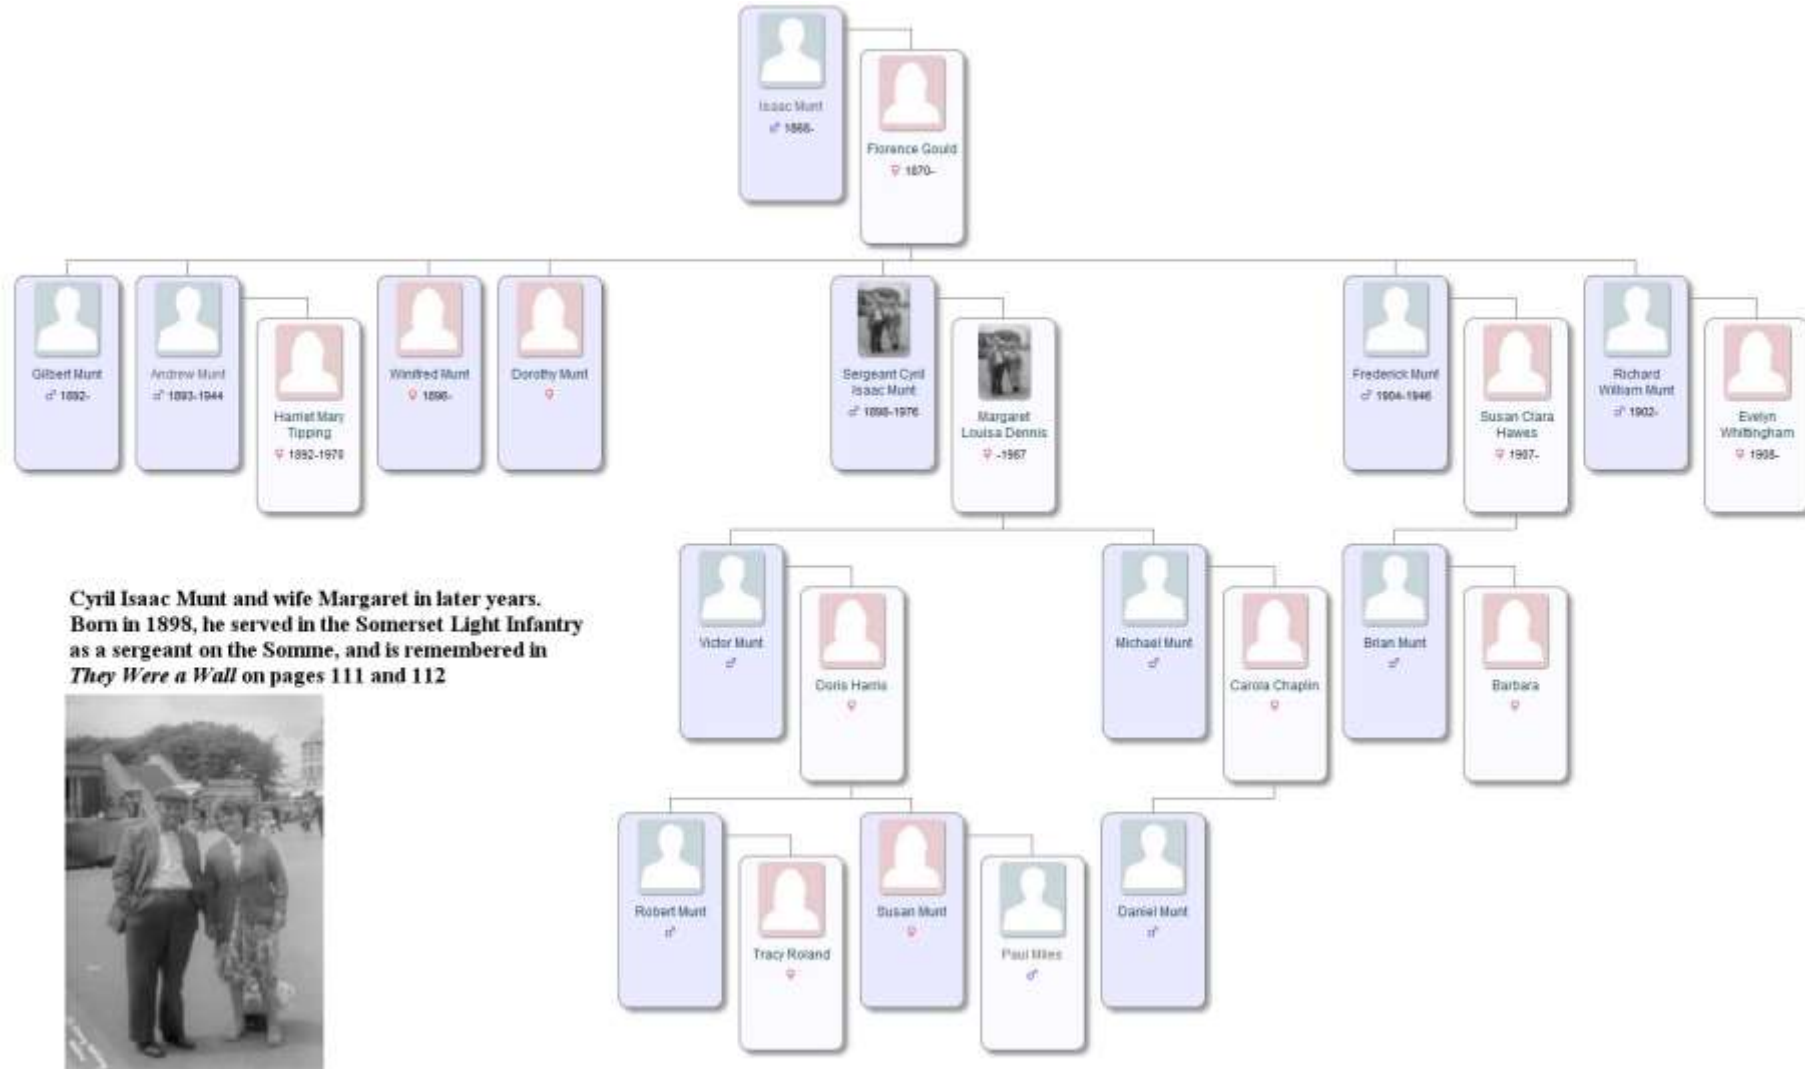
Isaac Munt
♂ 1868-

Florence Gould
♀ 1870-

Gilbert Munt
♂ 1892-

Andrew Munt
♂ 1893-1944

Harriet Mary Tipping
♀ 1892-1970

Winifred Munt
♀ 1896-

Dorothy Munt
♀

Sergeant Cyril Isaac Munt
♂ 1898-1976

Margaret Louisa Dennis
♀ -1967

Frederick Munt
♂ 1904-1946

Susan Clara Hawes
♀ 1907-

Richard William Munt
♂ 1902-

Evelyn Whittingham
♀ 1908-

Victor Munt
♂

Doris Harris
♀

Michael Munt
♂

Carola Chaplin
♀

Brian Munt
♂

Barbara
♀

Robert Munt
♂

Tracy Roland
♀

Susan Munt
♀

Paul Miles
♂

Daniel Munt
♂

Cyril Isaac Munt and wife Margaret in later years. Born in 1898, he served in the Somerset Light Infantry as a sergeant on the Somme, and is remembered in *They Were a Wall* on pages 111 and 112